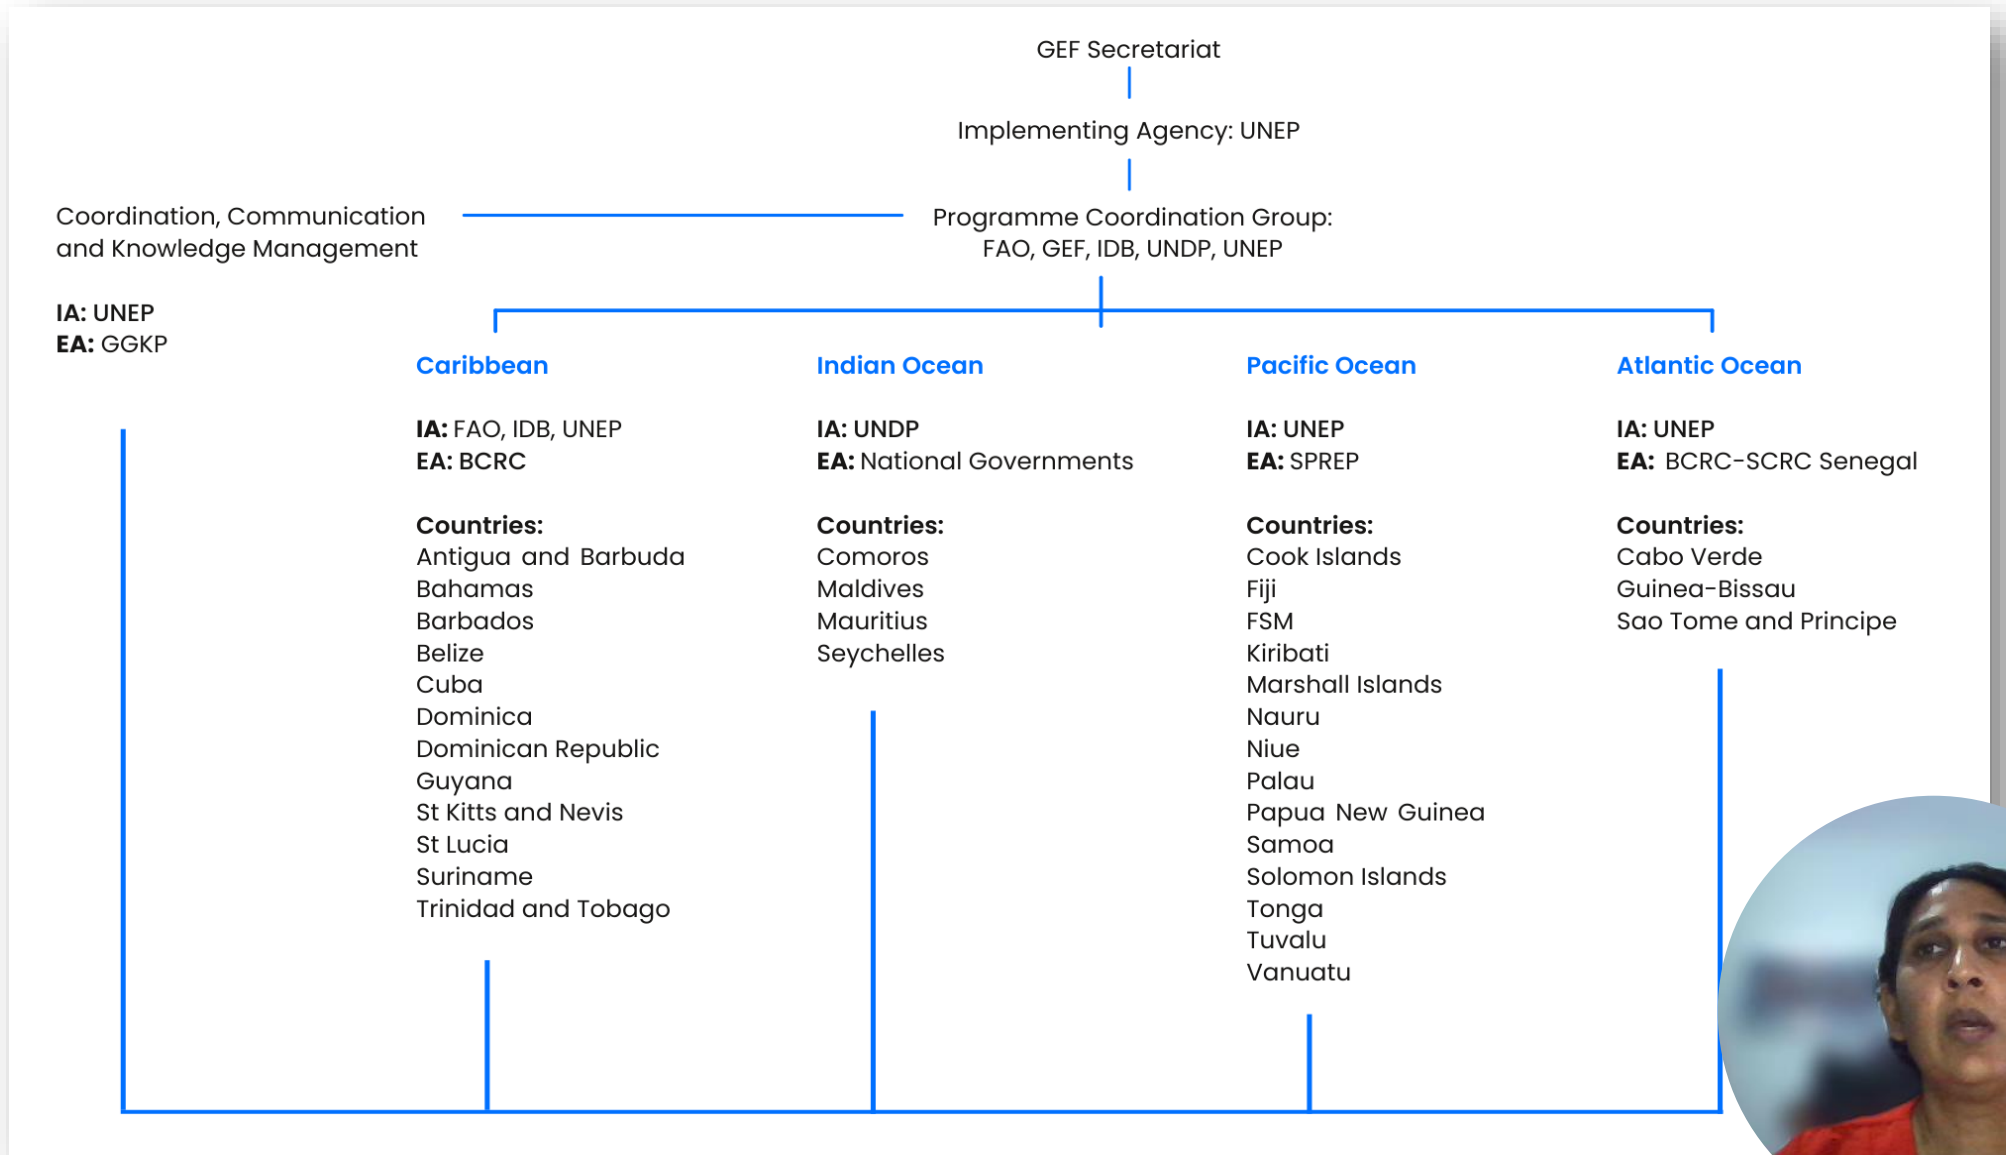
GEF Secretariat

Implementing Agency: UNEP

Coordination, Communication and Knowledge Management

IA: UNEP
EA: GGKP

Programme Coordination Group:
FAO, GEF, IDB, UNDP, UNEP

Caribbean

IA: FAO, IDB, UNEP
EA: BCRC

Countries:
Antigua and Barbuda
Bahamas
Barbados
Belize
Cuba
Dominica
Dominican Republic
Guyana
St Kitts and Nevis
St Lucia
Suriname
Trinidad and Tobago

Indian Ocean

IA: UNDP
EA: National Governments

Countries:
Comoros
Maldives
Mauritius
Seychelles

Pacific Ocean

IA: UNEP
EA: SPREP

Countries:
Cook Islands
Fiji
FSM
Kiribati
Marshall Islands
Nauru
Niue
Palau
Papua New Guinea
Samoa
Solomon Islands
Tonga
Tuvalu
Vanuatu

Atlantic Ocean

IA: UNEP
EA: BCRC-SCRC Senegal

Countries:
Cabo Verde
Guinea-Bissau
Sao Tome and Principe